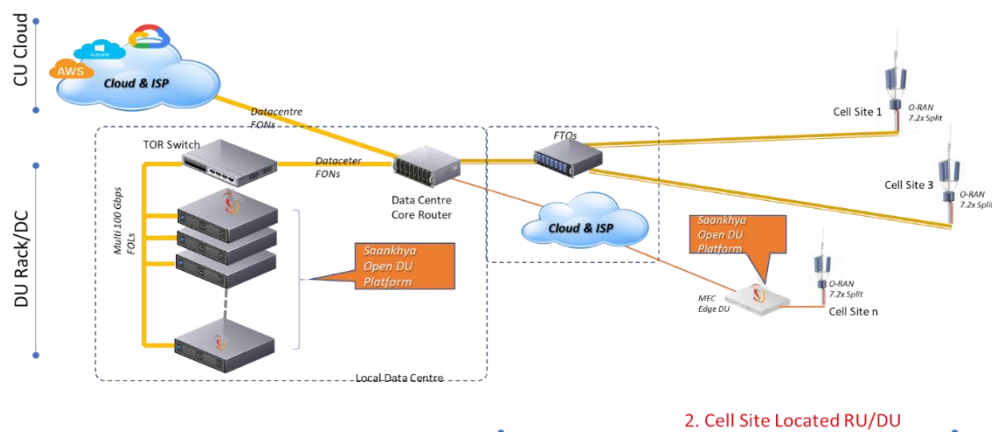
CU Cloud

Azure

AWS

Cloud & ISP

Datacentre FONs

TOR Switch

Dataceter FONs

Data Centre Core Router

FTOs

Cell Site 1

O-RAN 7.2x Split

Cell Site 3

O-RAN 7.2x Split

DU Rack/DC

Multi 100 Gbps FOLs

Saankhya Open DU Platform

Cloud & ISP

Saankhya Open DU Platform

MEC Edge DU

O-RAN 7.2x Split

Cell Site n

Local Data Centre

2. Cell Site Located RU/DU